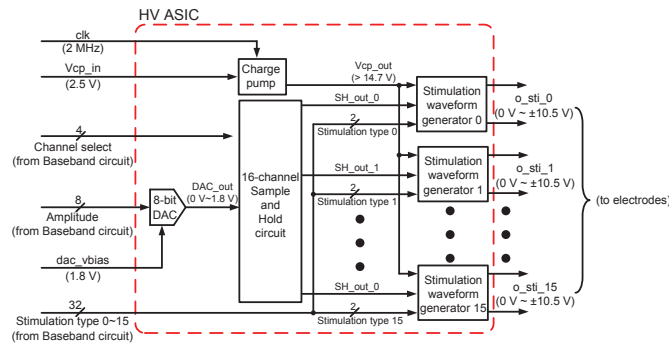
HV ASIC

clk
(2 MHz)

Vcp_in
(2.5 V)

Charge pump

Vcp_out
(> 14.7 V)

4
Channel select
(from Baseband circuit)

8
Amplitude
(from Baseband circuit)

8-bit DAC

DAC_out
(0 V~1.8 V)

dac_vbias
(1.8 V)

32
Stimulation type 0~15
(from Baseband circuit)

16-channel Sample and Hold circuit

SH_out_0
2
Stimulation type 0

SH_out_1
2
Stimulation type 1

SH_out_0
2
Stimulation type 15

Stimulation waveform generator 0

Stimulation waveform generator 1

Stimulation waveform generator 15

o_sti_0
(0 V ~ ±10.5 V)

o_sti_1
(0 V ~ ±10.5 V)

o_sti_15
(0 V ~ ±10.5 V)

(to electrodes)